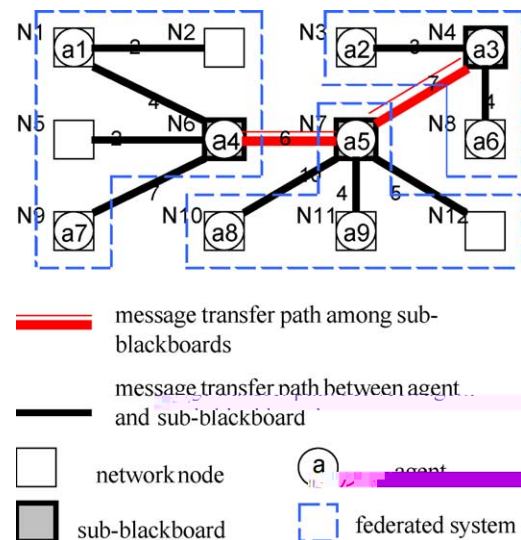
N1 a1 2 N2
N3 a2 3 N4 a3
4 7
N5 2 N6 a4 6 N7 a5 N8 4 a6
7 10
N9 a7 N10 a8 4 N11 a9 5 N12

message transfer path among sub-blackboards

message transfer path between agent and sub-blackboard

network node

a agent

sub-blackboard

federated system